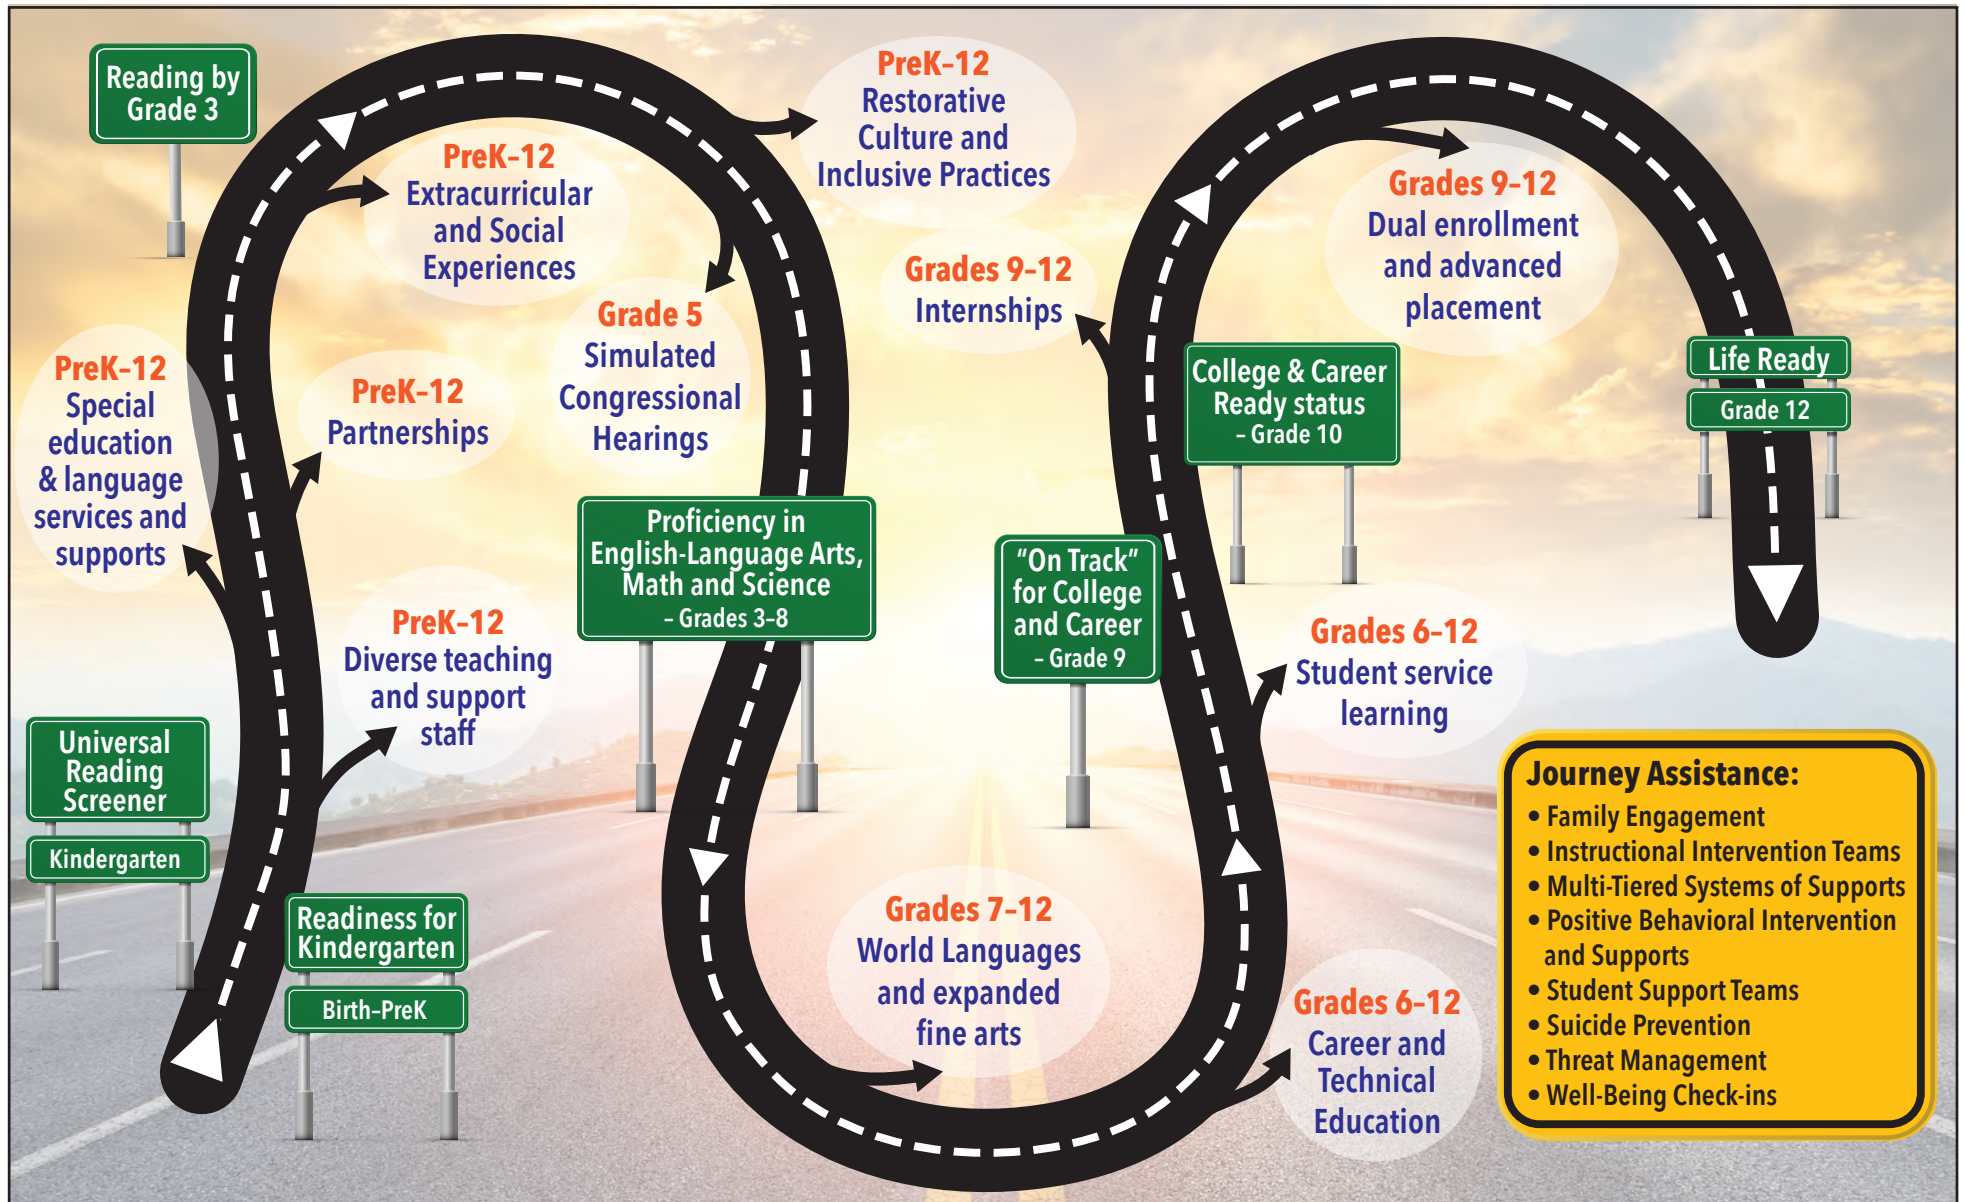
Readiness for Kindergarten

Birth-PreK

Universal Reading Screener

Kindergarten

PreK-12
Diverse teaching and support staff

PreK-12
Special education & language services and supports

PreK-12
Partnerships

Reading by Grade 3

PreK-12
Extracurricular and Social Experiences

Grade 5
Simulated Congressional Hearings

PreK-12
Restorative Culture and Inclusive Practices

Proficiency in English-Language Arts, Math and Science
- Grades 3-8

Grades 7-12
World Languages and expanded fine arts

Grades 9-12
Internships

"On Track" for College and Career
- Grade 9

Grades 6-12
Career and Technical Education

Grades 6-12
Student service learning

College & Career Ready status
- Grade 10

Grades 9-12
Dual enrollment and advanced placement

Life Ready

Grade 12

Journey Assistance:
• Family Engagement
• Instructional Intervention Teams
• Multi-Tiered Systems of Supports
• Positive Behavioral Intervention and Supports
• Student Support Teams
• Suicide Prevention
• Threat Management
• Well-Being Check-ins